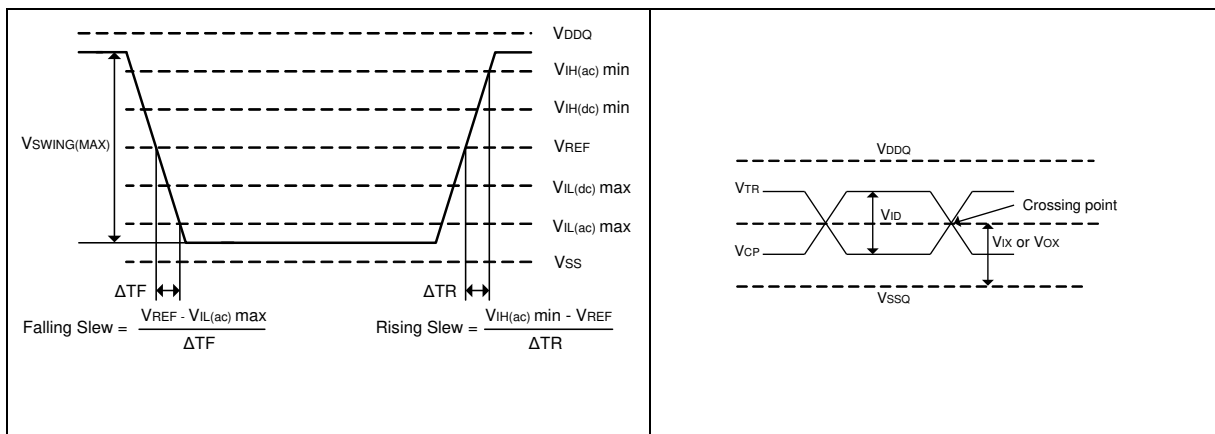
$V_{DDQ}$

$V_{IH(ac)}$ min

$V_{IH(dc)}$ min

$V_{SWING(MAX)}$

$V_{REF}$

$V_{IL(dc)}$ max

$V_{IL(ac)}$ max

$V_{SS}$

ΔTF

ΔTR

Falling Slew = $\frac{V_{REF} - V_{IL(ac)} \text{ max}}{\Delta TF}$

Rising Slew = $\frac{V_{IH(ac)} \text{ min} - V_{REF}}{\Delta TR}$

$V_{DDQ}$

$V_{TR}$

$V_{ID}$

Crossing point

$V_{CP}$

$V_{IX}$ or $V_{OX}$

$V_{SSQ}$